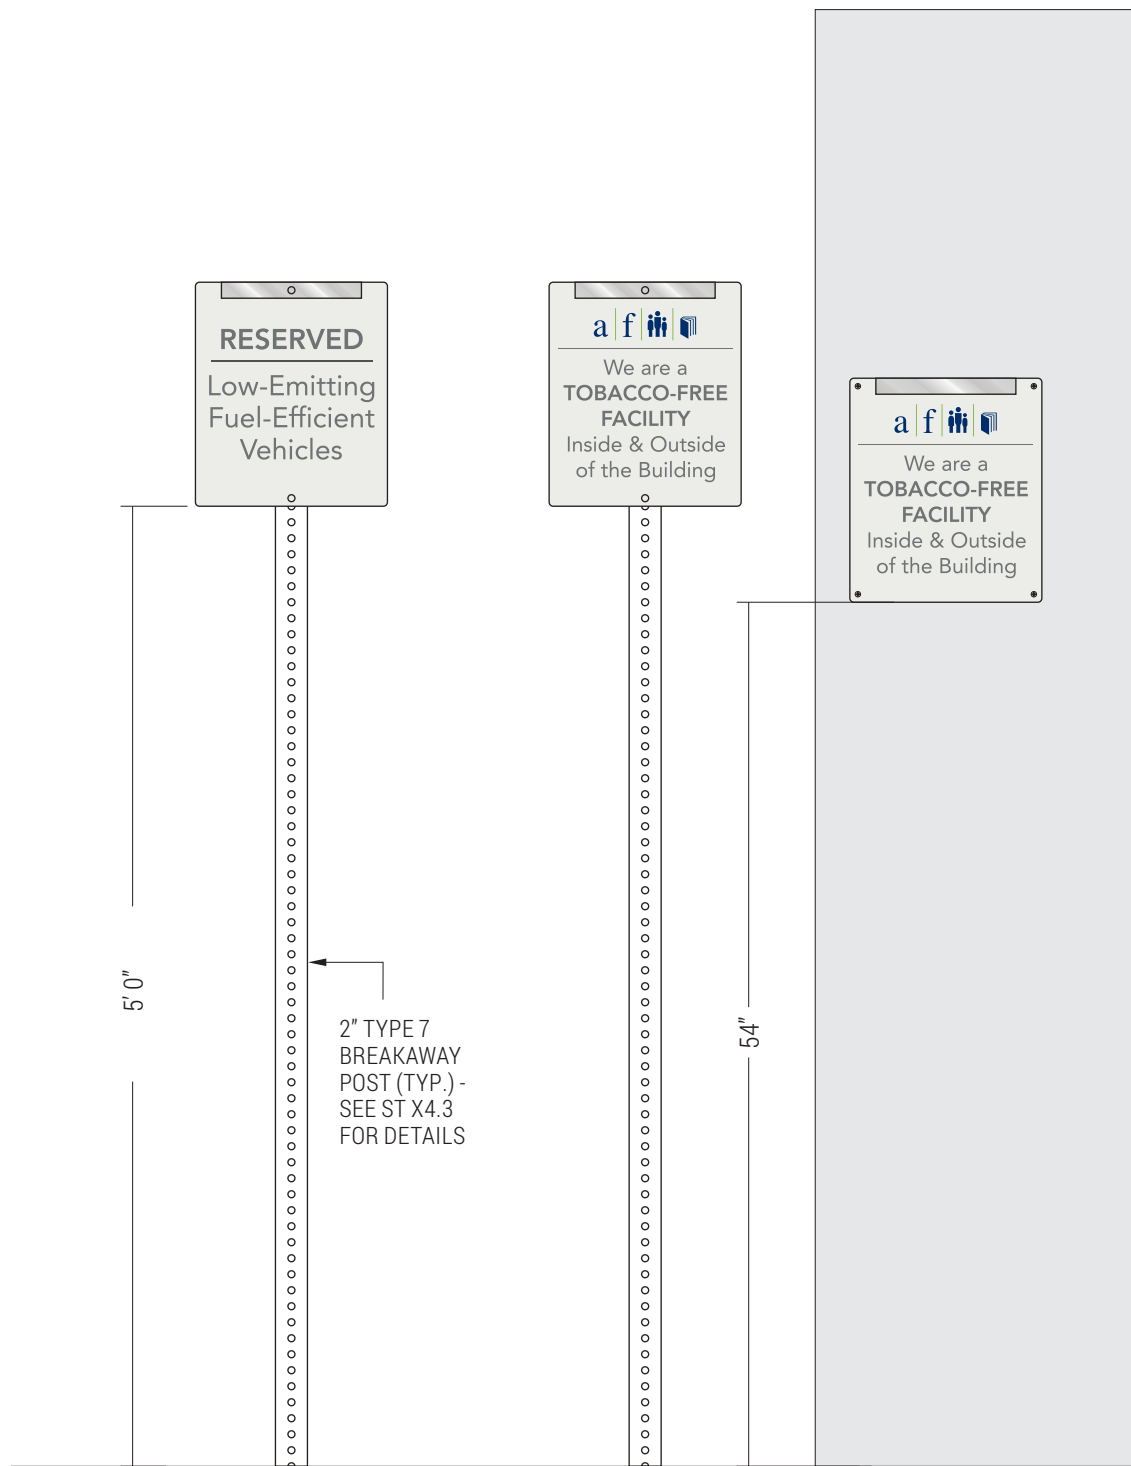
RESERVED
Low-Emitting Fuel-Efficient Vehicles

a f

We are a
TOBACCO-FREE FACILITY
Inside & Outside of the Building

a f

We are a
TOBACCO-FREE FACILITY
Inside & Outside of the Building

5' 0"

2" TYPE 7 BREAKAWAY POST (TYP.) - SEE ST X4.3 FOR DETAILS

54"